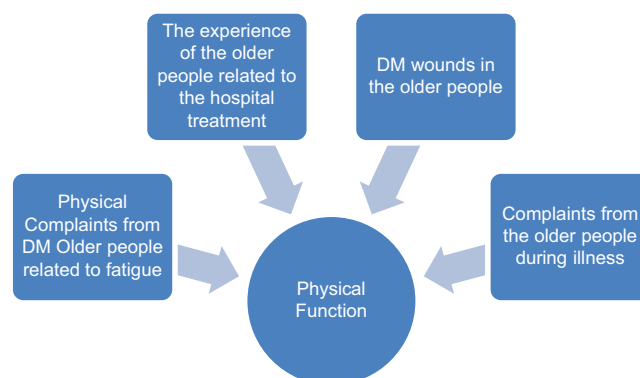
The experience of the older people related to the hospital treatment

DM wounds in the older people

Physical Complaints from DM Older people related to fatigue

Complaints from the older people during illness

Physical Function